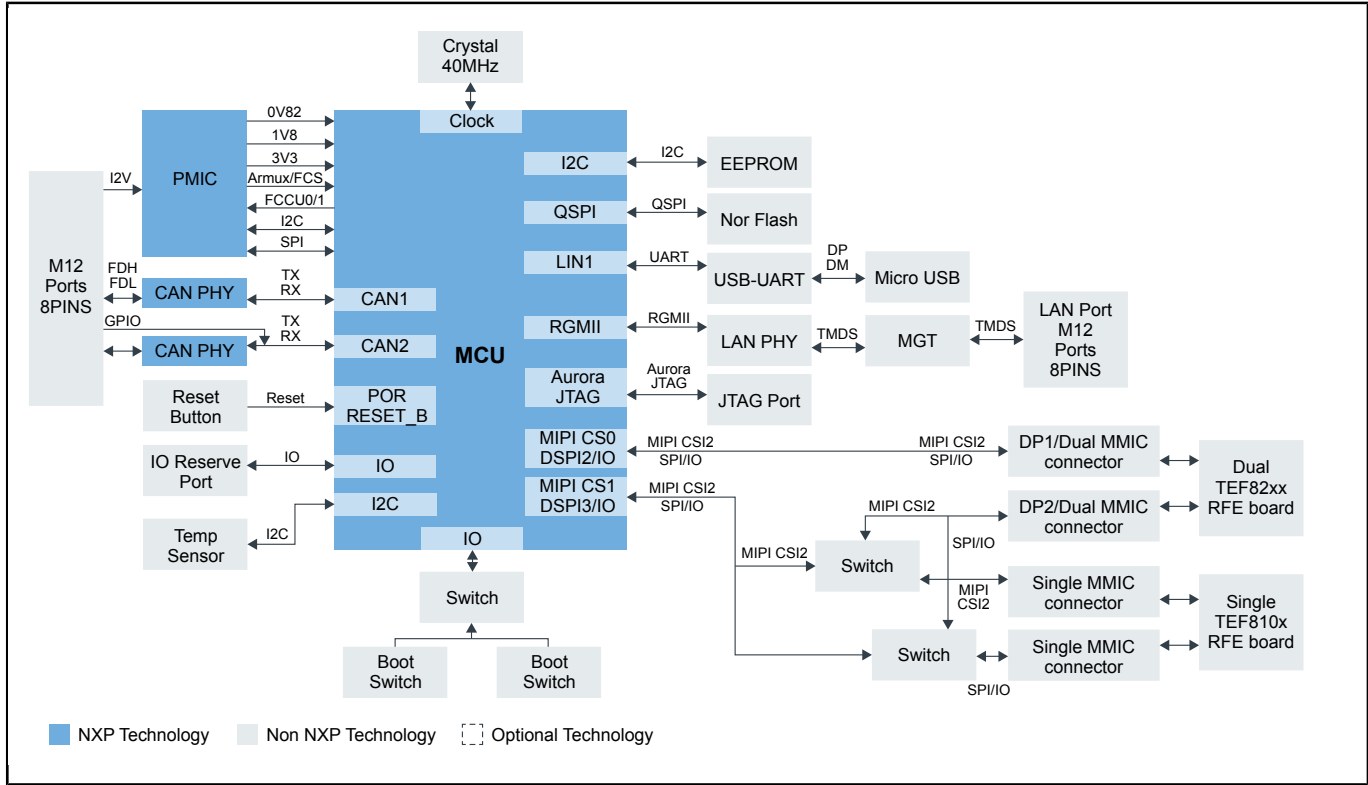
Crystal
40MHz

Clock

PMIC

0V82
1V8
3V3
Armux/FCS
FCCU0/1
I2C
SPI

I2V

M12
Ports
8PINS

FDH
FDL

CAN PHY

TX
RX

CAN1

GPIO

TX
RX

CAN PHY

CAN2

MCU

Reset
Button

Reset

POR
RESET_B

IO Reserve
Port

IO

IO

I2C

Temp
Sensor

I2C

IO

Switch

Boot
Switch

Boot
Switch

I2C

I2C

EEPROM

QSPI

QSPI

Nor Flash

LIN1

UART

USB-UART

DP
DM

Micro USB

RGMII

RGMII

LAN PHY

TMDS

MGT

TMDS

LAN Port
M12
Ports
8PINS

Aurora
JTAG

Aurora
JTAG

JTAG Port

MIPI CS0
DSPI2/IO

MIPI CSI2
SPI/IO

MIPI CSI2
SPI/IO

DP1/Dual MMIC
connector

Dual
TEF82xx
RFE board

MIPI CS1
DSPI3/IO

MIPI CSI2
SPI/IO

MIPI CSI2

DP2/Dual MMIC
connector

SPI/IO

MIPI CSI2

Switch

MIPI
CSI2

Single MMIC
connector

Single
TEF810x
RFE board

Switch

Single MMIC
connector

SPI/IO

NXP Technology
Non NXP Technology
Optional Technology